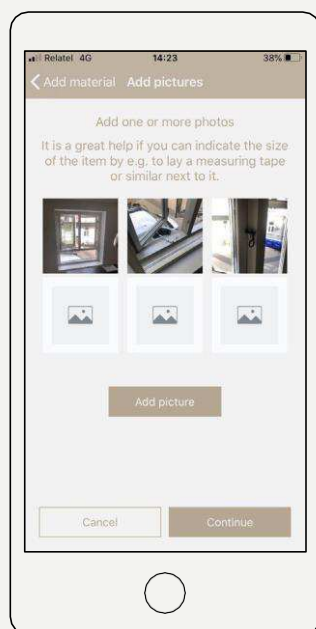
Relatel 4G 14:23 38%

Add material Add pictures

Add one or more photos

It is a great help if you can indicate the size of the item by e.g. to lay a measuring tape or similar next to it.

Add picture

Cancel

Continue